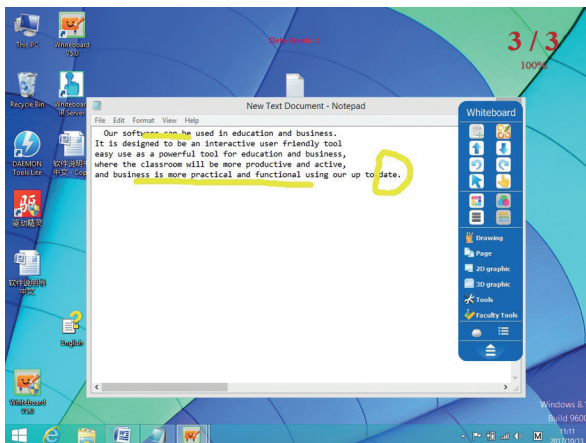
This PC

Whiteboard V3.0

Recycle Bin

Whiteboard IR Server

DAEMON Tools Lite

软件说明书中文 Cop

驱动精灵

软件说明书中文

English

Whiteboard V3.0

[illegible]

3 / 3

100%

New Text Document - Notepad

File Edit Format View Help

Our software can be used in education and business.
It is designed to be an interactive user friendly tool
easy use as a powerful tool for education and business,
where the classroom will be more productive and active,
and business is more practical and functional using our up to date.

Whiteboard

Drawing

Page

2D graphic

3D graphic

Tools

Faculty Tools

Windows 8.1
Build 9600

11:11
2017/10/13